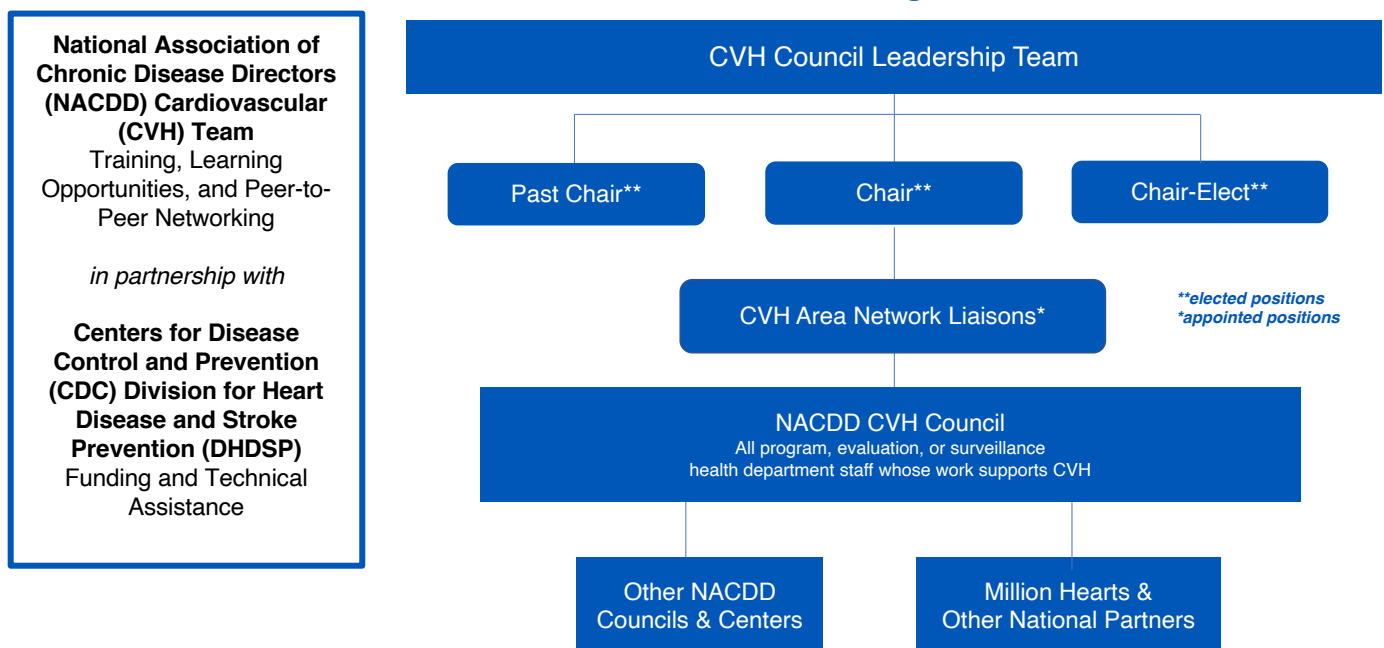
**National Association of Chronic Disease Directors (NACDD) Cardiovascular (CVH) Team**
Training, Learning Opportunities, and Peer-to-Peer Networking

*in partnership with*

**Centers for Disease Control and Prevention (CDC) Division for Heart Disease and Stroke Prevention (DHDSP)**
Funding and Technical Assistance

CVH Council Leadership Team

Past Chair**

Chair**

Chair-Elect**

CVH Area Network Liaisons*

**elected positions
*appointed positions

NACDD CVH Council
All program, evaluation, or surveillance health department staff whose work supports CVH

Other NACDD Councils & Centers

Million Hearts & Other National Partners